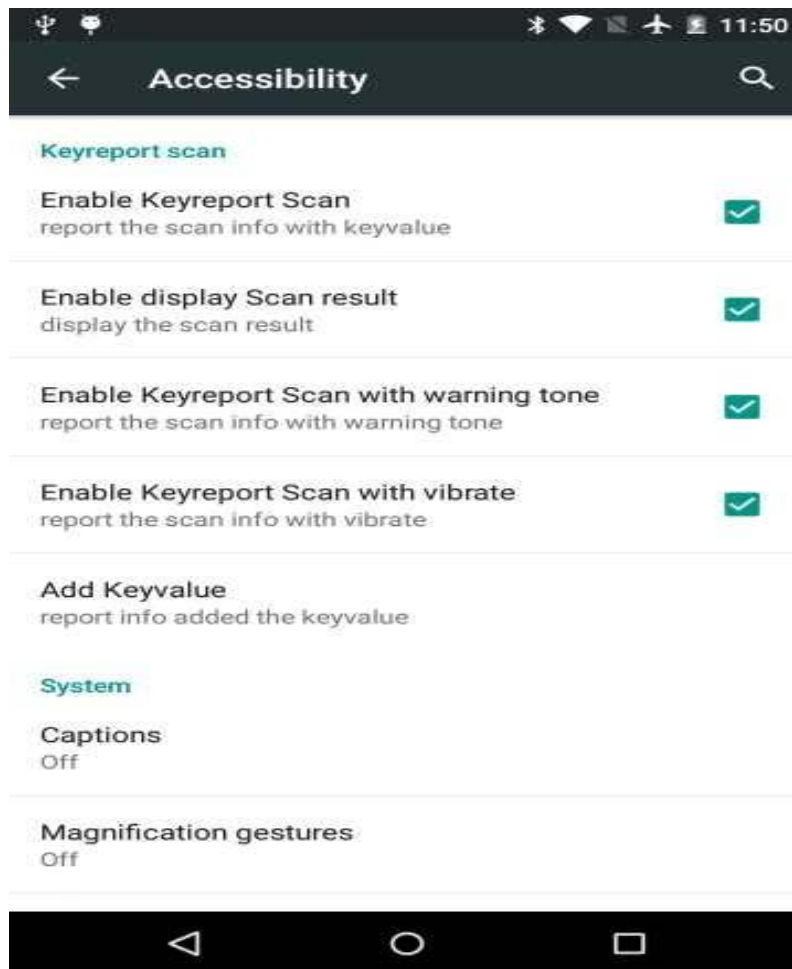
11:50

Accessibility

Keyreport scan

Enable Keyreport Scan
report the scan info with keyvalue

Enable display Scan result
display the scan result

Enable Keyreport Scan with warning tone
report the scan info with warning tone

Enable Keyreport Scan with vibrate
report the scan info with vibrate

Add Keyvalue
report info added the keyvalue

System

Captions
Off

Magnification gestures
Off